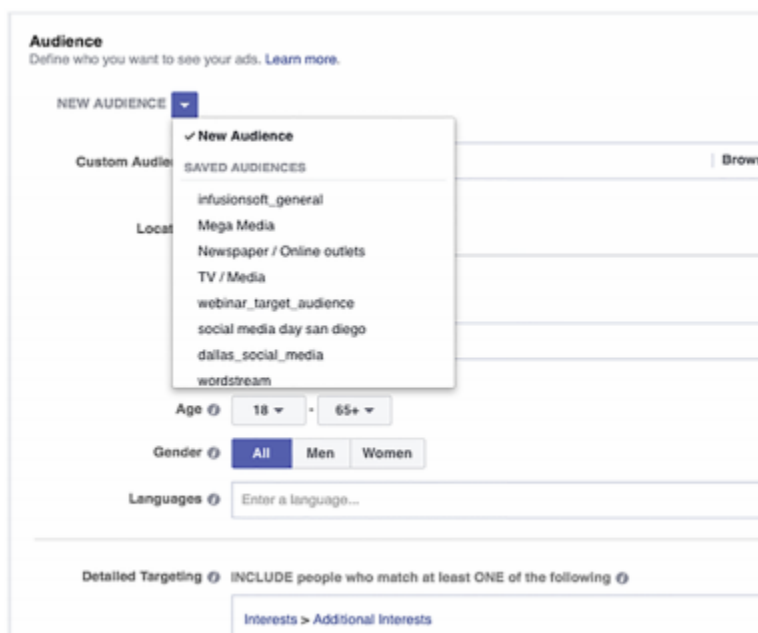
Audience
Define who you want to see your ads. Learn more.

NEW AUDIENCE

✓ New Audience
SAVED AUDIENCES
infusionsoft_general
Mega Media
Newspaper / Online outlets
TV / Media
webinar_target_audience
social media day san diego
dallas_social_media
wordstream

Custom Audie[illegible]
Brow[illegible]
Loca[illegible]

Age 18 - 65+
Gender All Men Women
Languages Enter a language...

Detailed Targeting INCLUDE people who match at least ONE of the following
Interests > Additional Interests